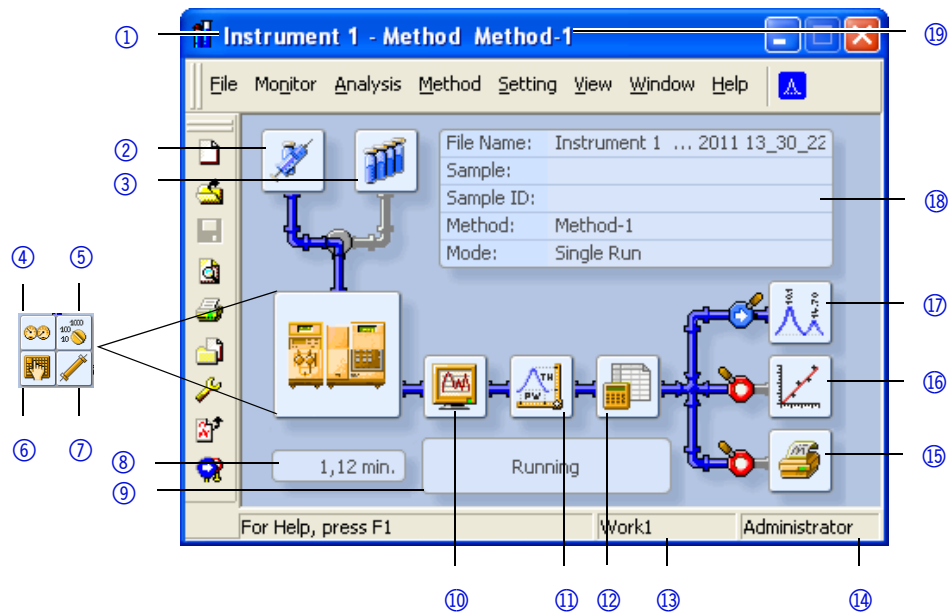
①
Instrument 1 - Method Method-1
⑲
File Monitor Analysis Method Setting View Window Help
②
③
File Name: Instrument 1 ... 2011 13_30_22
Sample:
Sample ID:
Method: Method-1
Mode: Single Run
⑱
④ ⑤
1000
100
10
⑥ ⑦
⑰
⑯
⑮
⑧
1,12 min.
⑨
Running
For Help, press F1
Work1
Administrator
⑩ ⑪ ⑫ ⑬ ⑭